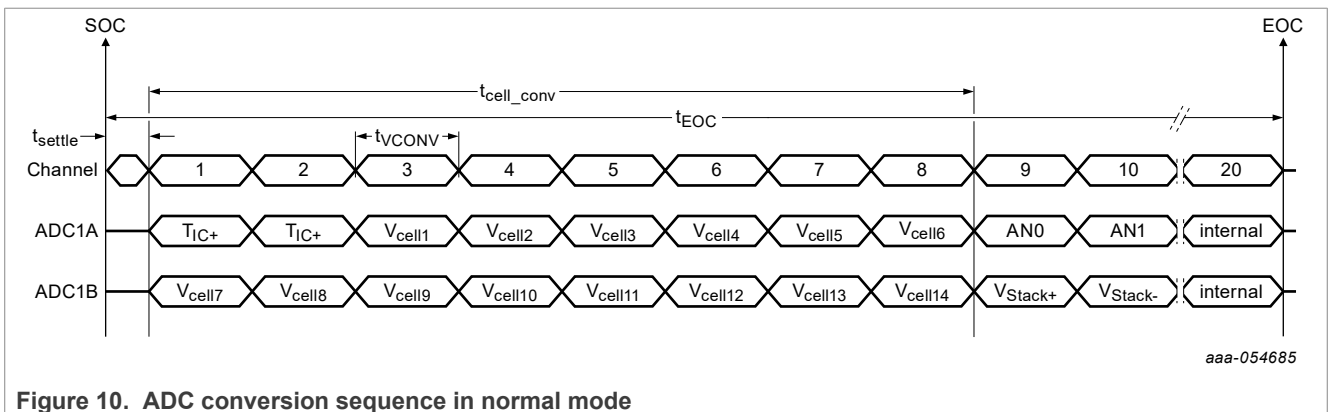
SOC

EOC

$t_{cell\_conv}$

$t_{EOC}$

$t_{settle}$

$t_{VCONV}$

Channel 1 2 3 4 5 6 7 8 9 10 20

ADC1A $T_{IC+}$ $T_{IC+}$ $V_{cell1}$ $V_{cell2}$ $V_{cell3}$ $V_{cell4}$ $V_{cell5}$ $V_{cell6}$ AN0 AN1 internal

ADC1B $V_{cell7}$ $V_{cell8}$ $V_{cell9}$ $V_{cell10}$ $V_{cell11}$ $V_{cell12}$ $V_{cell13}$ $V_{cell14}$ $V_{Stack+}$ $V_{Stack-}$ internal

aaa-054685

**Figure 10. ADC conversion sequence in normal mode**